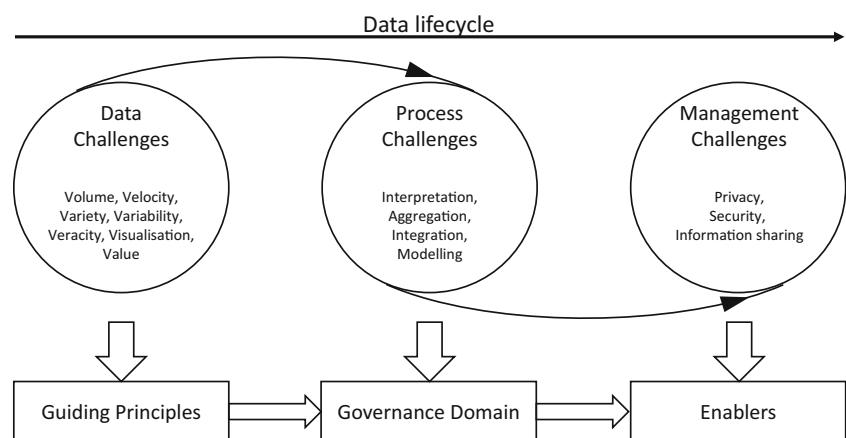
Data lifecycle

Data Challenges

Volume, Velocity, Variety, Variability, Veracity, Visualisation, Value

Process Challenges

Interpretation, Aggregation, Integration, Modelling

Management Challenges

Privacy, Security, Information sharing

Guiding Principles

Governance Domain

Enablers